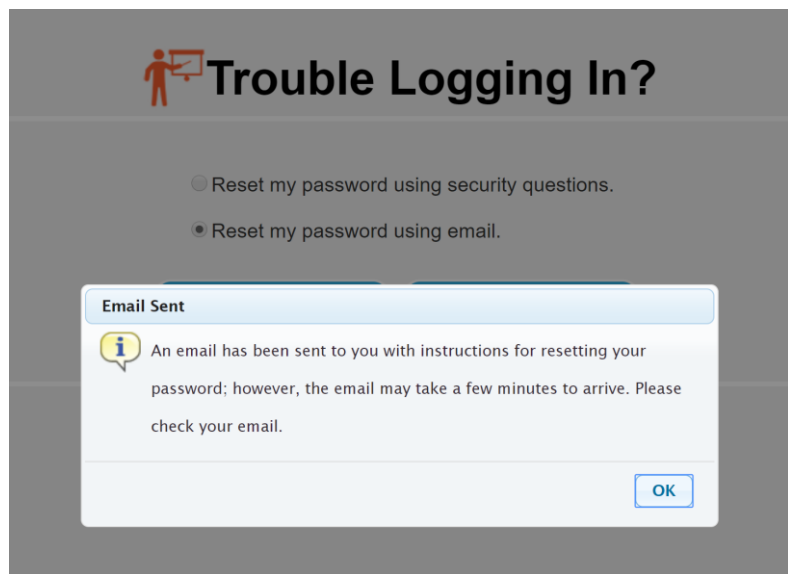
Trouble Logging In?

Reset my password using security questions.

Reset my password using email.

Email Sent

i

An email has been sent to you with instructions for resetting your password; however, the email may take a few minutes to arrive. Please check your email.

OK